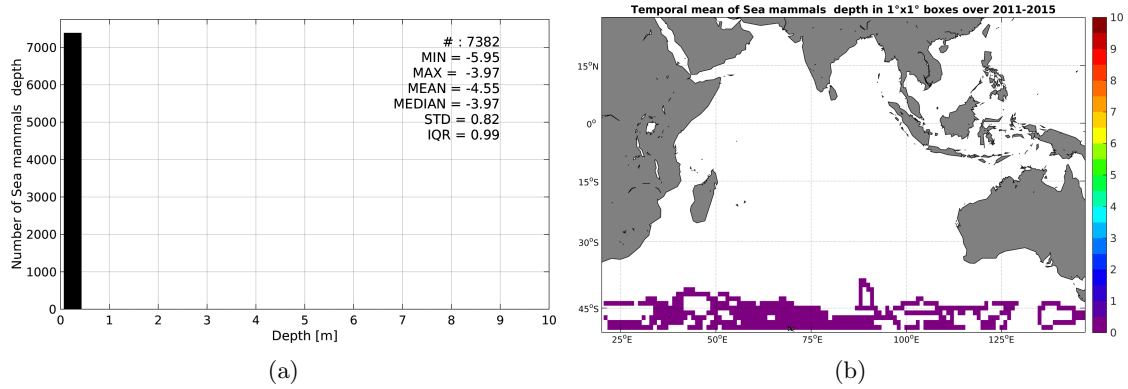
Number of Sea mammals depth

7000
6000
5000
4000
3000
2000
1000
0

# : 7382
MIN = -5.95
MAX = -3.97
MEAN = -4.55
MEDIAN = -3.97
STD = 0.82
IQR = 0.99

0 1 2 3 4 5 6 7 8 9 10
Depth [m]

(a)

Temporal mean of Sea mammals depth in 1°x1° boxes over 2011-2015

15°N
0°
15°S
30°S
45°S

25°E 50°E 75°E 100°E 125°E

10
9
8
7
6
5
4
3
2
1
0

(b)